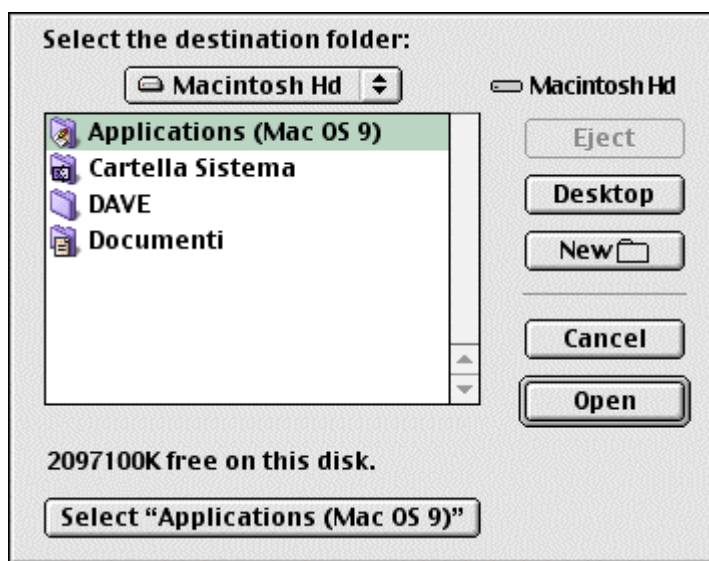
Select the destination folder:

Macintosh Hd

Macintosh Hd

Applications (Mac OS 9)
Cartella Sistema
DAVE
Documenti

Eject

Desktop

New

Cancel

Open

2097100K free on this disk.

Select “Applications (Mac OS 9)”